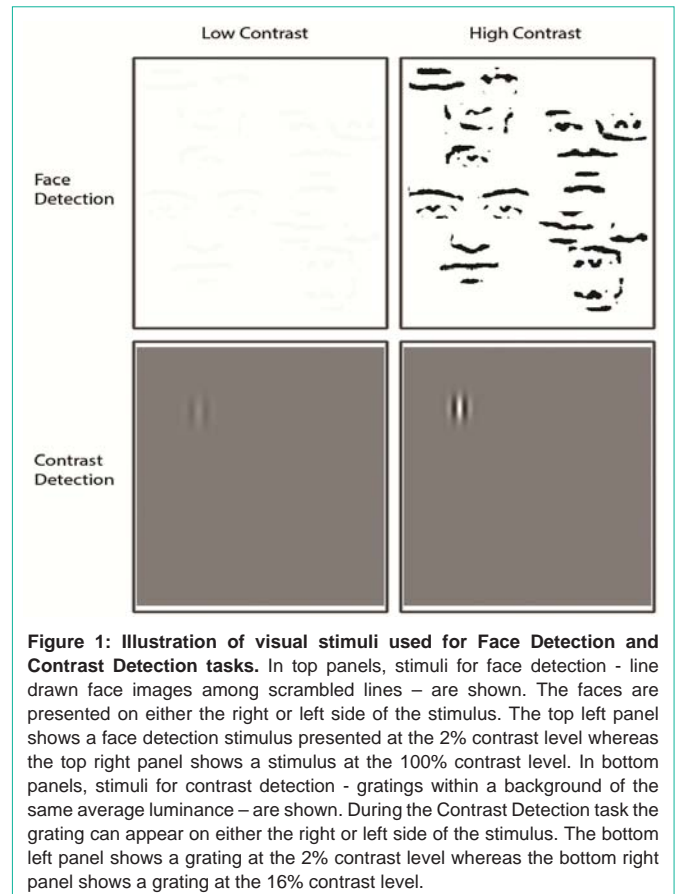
Low Contrast

High Contrast

Face Detection

Contrast Detection

**Figure 1: Illustration of visual stimuli used for Face Detection and Contrast Detection tasks.** In top panels, stimuli for face detection - line drawn face images among scrambled lines – are shown. The faces are presented on either the right or left side of the stimulus. The top left panel shows a face detection stimulus presented at the 2% contrast level whereas the top right panel shows a stimulus at the 100% contrast level. In bottom panels, stimuli for contrast detection - gratings within a background of the same average luminance – are shown. During the Contrast Detection task the grating can appear on either the right or left side of the stimulus. The bottom left panel shows a grating at the 2% contrast level whereas the bottom right panel shows a grating at the 16% contrast level.